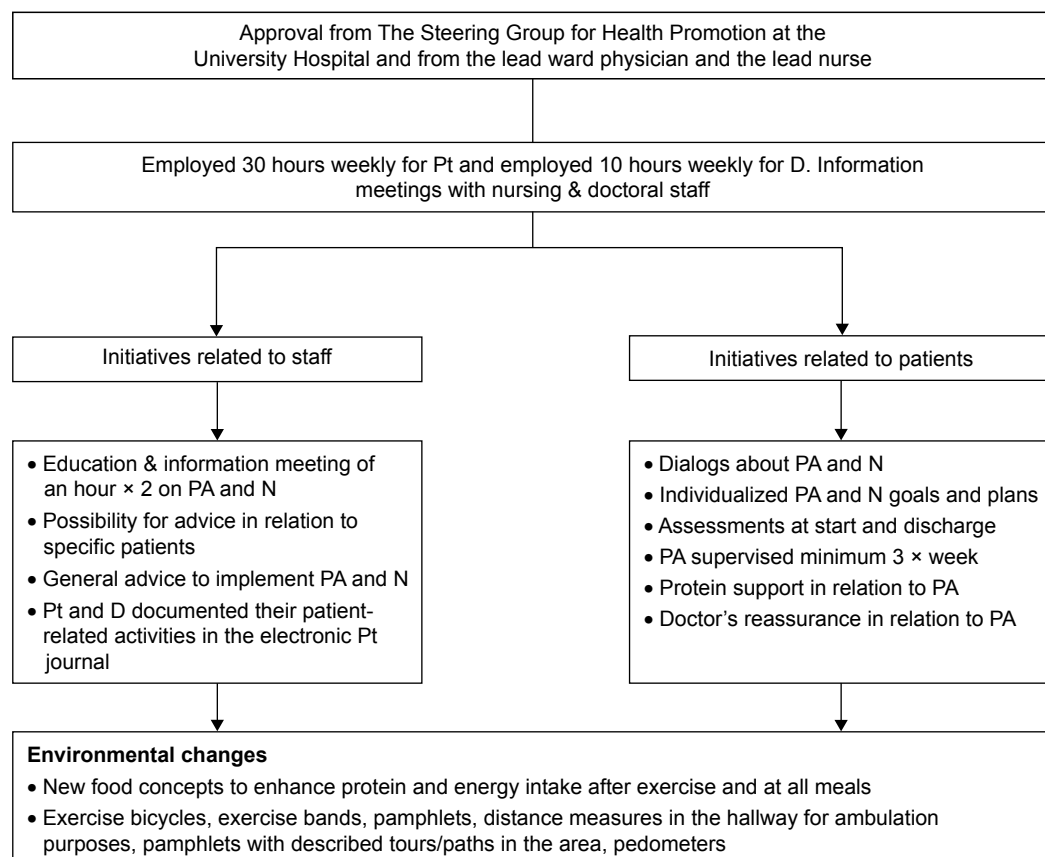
Approval from The Steering Group for Health Promotion at the University Hospital and from the lead ward physician and the lead nurse

Employed 30 hours weekly for Pt and employed 10 hours weekly for D. Information meetings with nursing & doctoral staff

Initiatives related to staff

• Education & information meeting of an hour × 2 on PA and N
• Possibility for advice in relation to specific patients
• General advice to implement PA and N
• Pt and D documented their patient-related activities in the electronic Pt journal

Initiatives related to patients

• Dialogs about PA and N
• Individualized PA and N goals and plans
• Assessments at start and discharge
• PA supervised minimum 3 × week
• Protein support in relation to PA
• Doctor's reassurance in relation to PA

**Environmental changes**
• New food concepts to enhance protein and energy intake after exercise and at all meals
• Exercise bicycles, exercise bands, pamphlets, distance measures in the hallway for ambulation purposes, pamphlets with described tours/paths in the area, pedometers